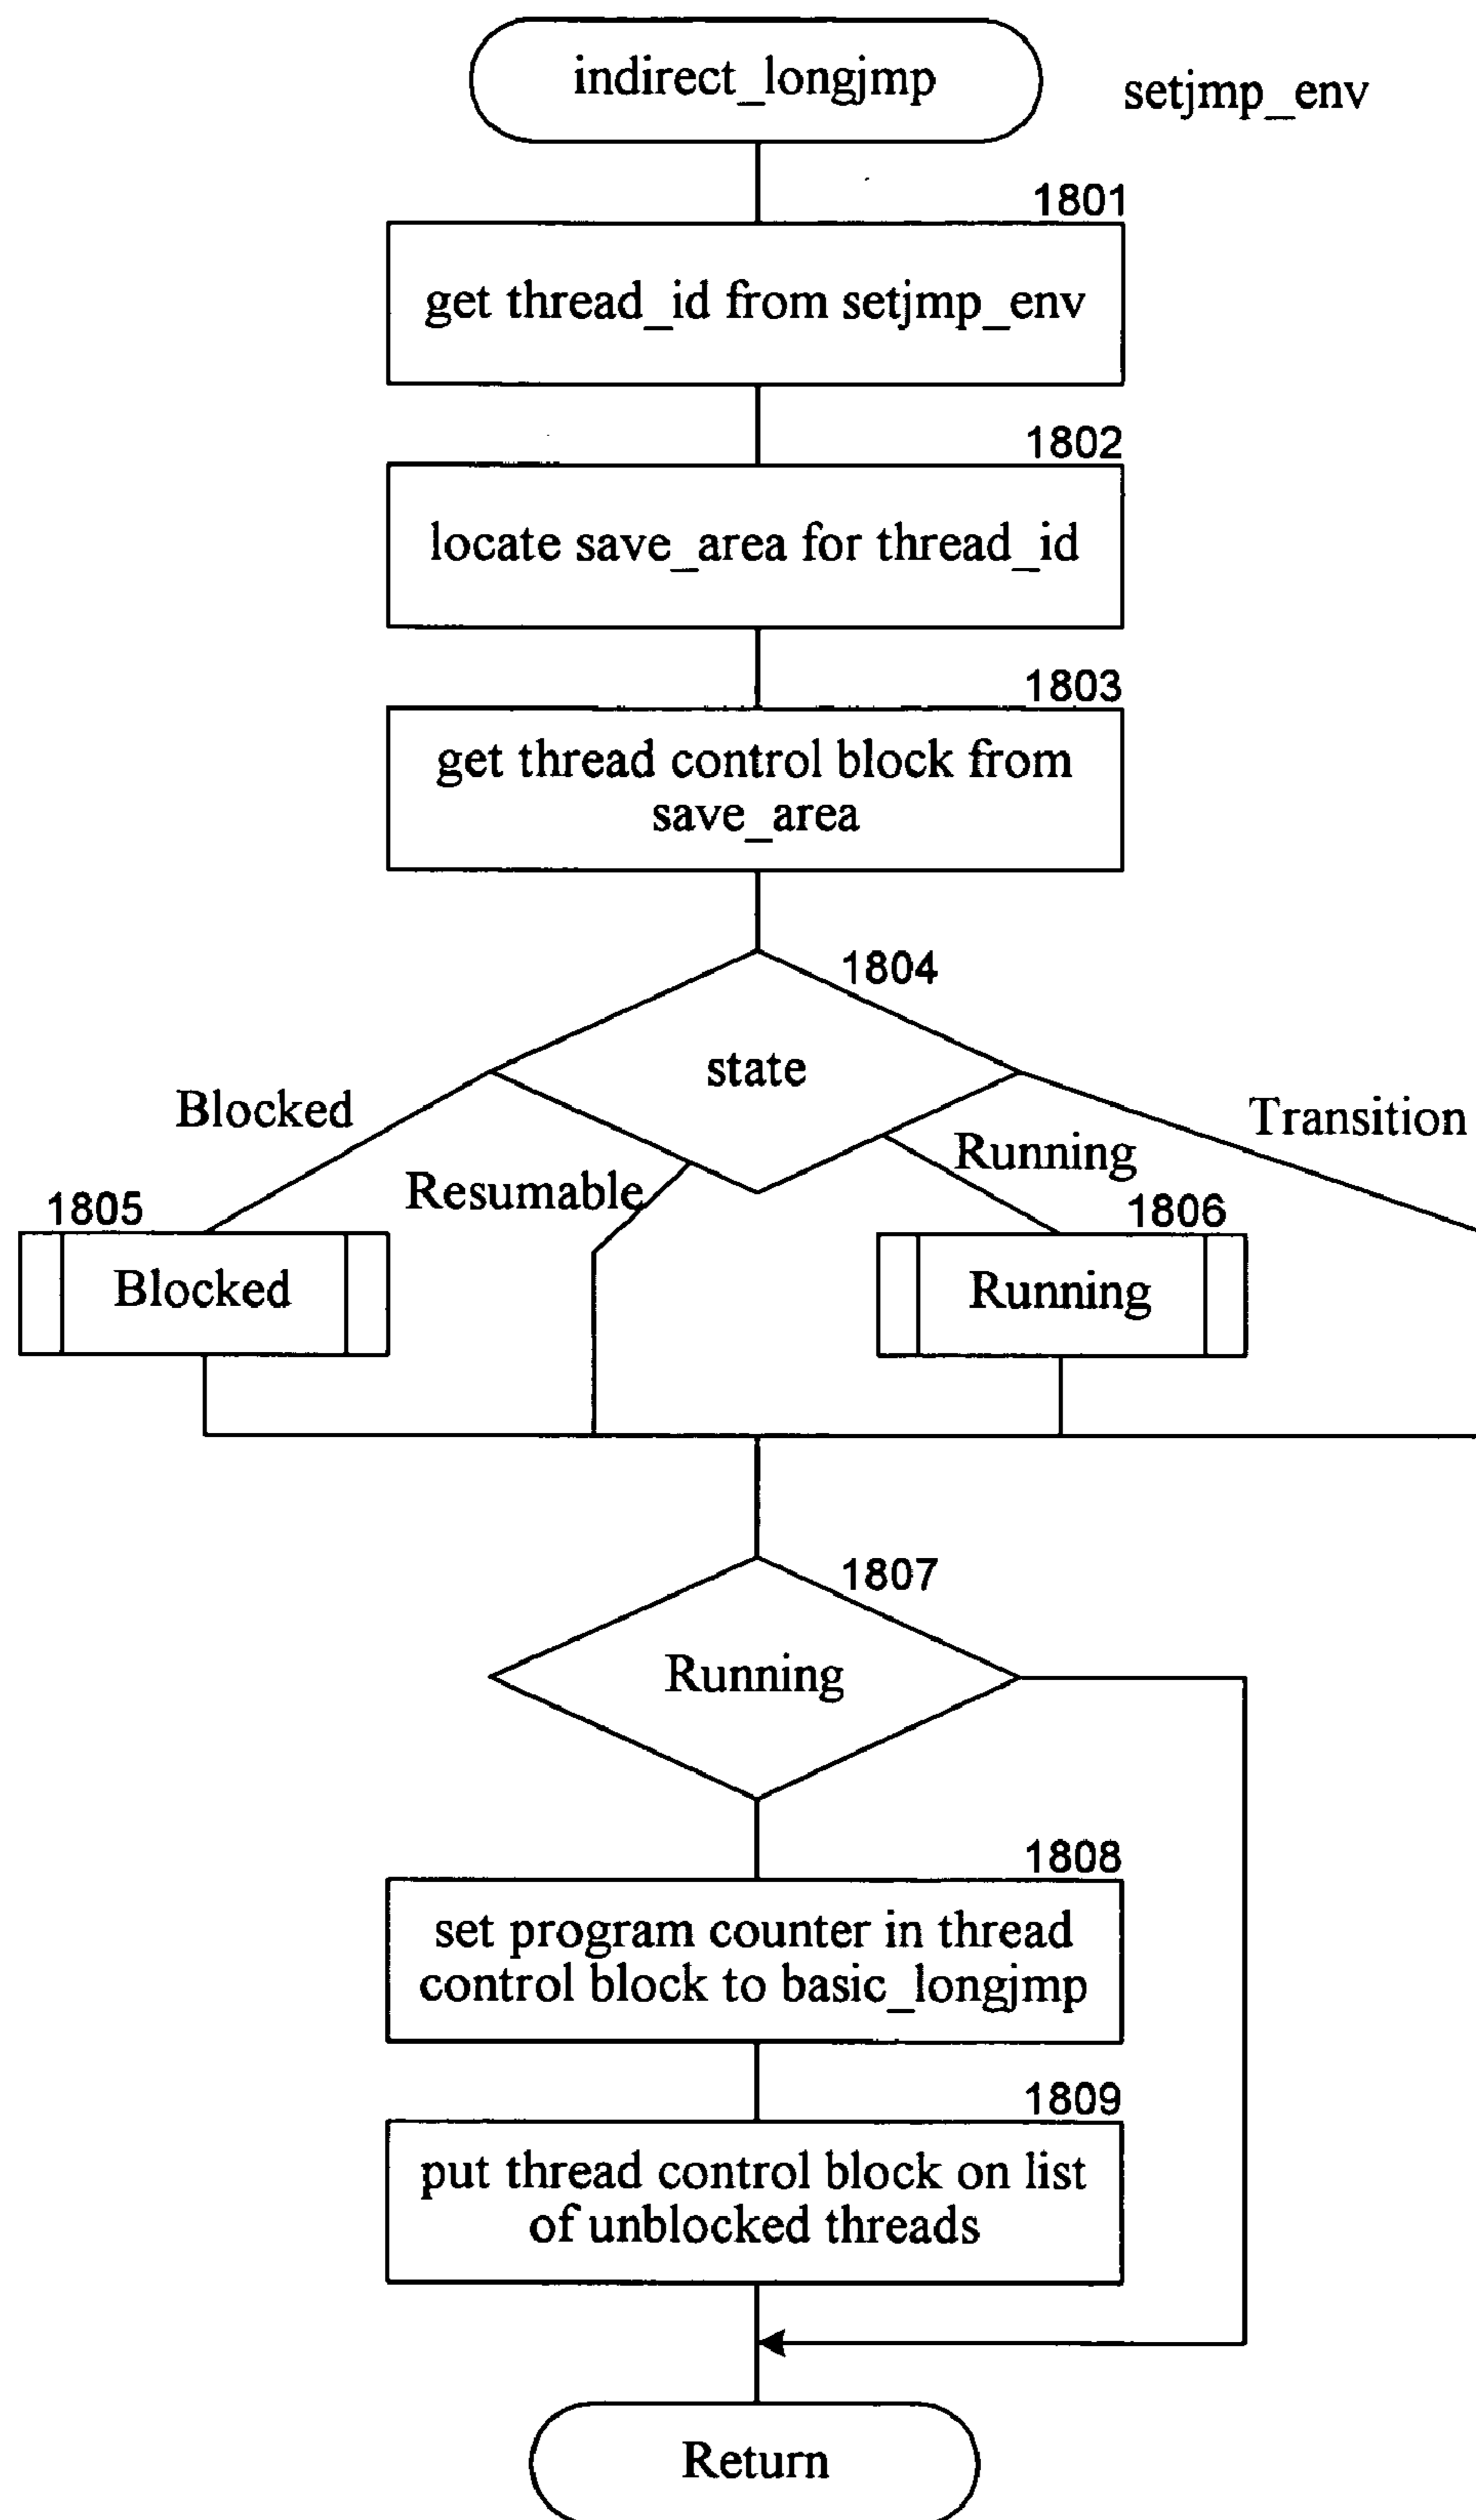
indirect_longjmp

setjmp_env

1801

get thread_id from setjmp_env

1802

locate save_area for thread_id

1803

get thread control block from save_area

1804

state

Blocked

Resumable

Running

Transition

1805

Blocked

1806

Running

1807

Running

1808

set program counter in thread control block to basic_longjmp

1809

put thread control block on list of unblocked threads

Return